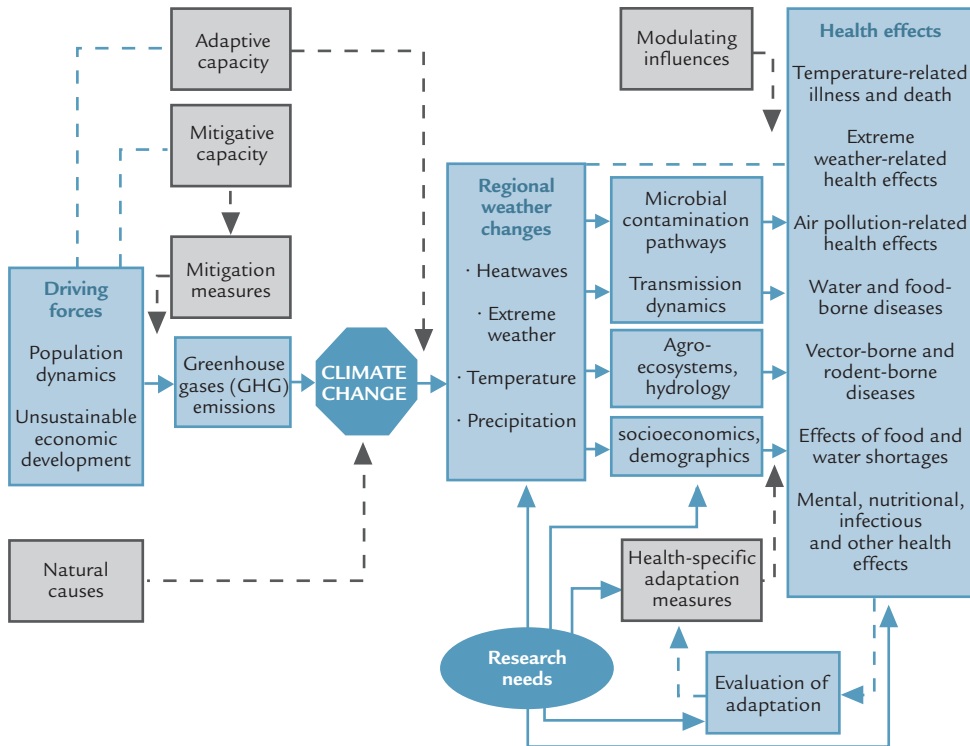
Adaptive capacity

Mitigative capacity

Mitigation measures

Driving forces

Population dynamics

Unsustainable economic development

Greenhouse gases (GHG) emissions

CLIMATE CHANGE

Natural causes

Modulating influences

Regional weather changes

· Heatwaves

· Extreme weather

· Temperature

· Precipitation

Microbial contamination pathways

Transmission dynamics

Agro-ecosystems, hydrology

socioeconomics, demographics

Health-specific adaptation measures

Research needs

Evaluation of adaptation

Health effects

Temperature-related illness and death

Extreme weather-related health effects

Air pollution-related health effects

Water and food-borne diseases

Vector-borne and rodent-borne diseases

Effects of food and water shortages

Mental, nutritional, infectious and other health effects